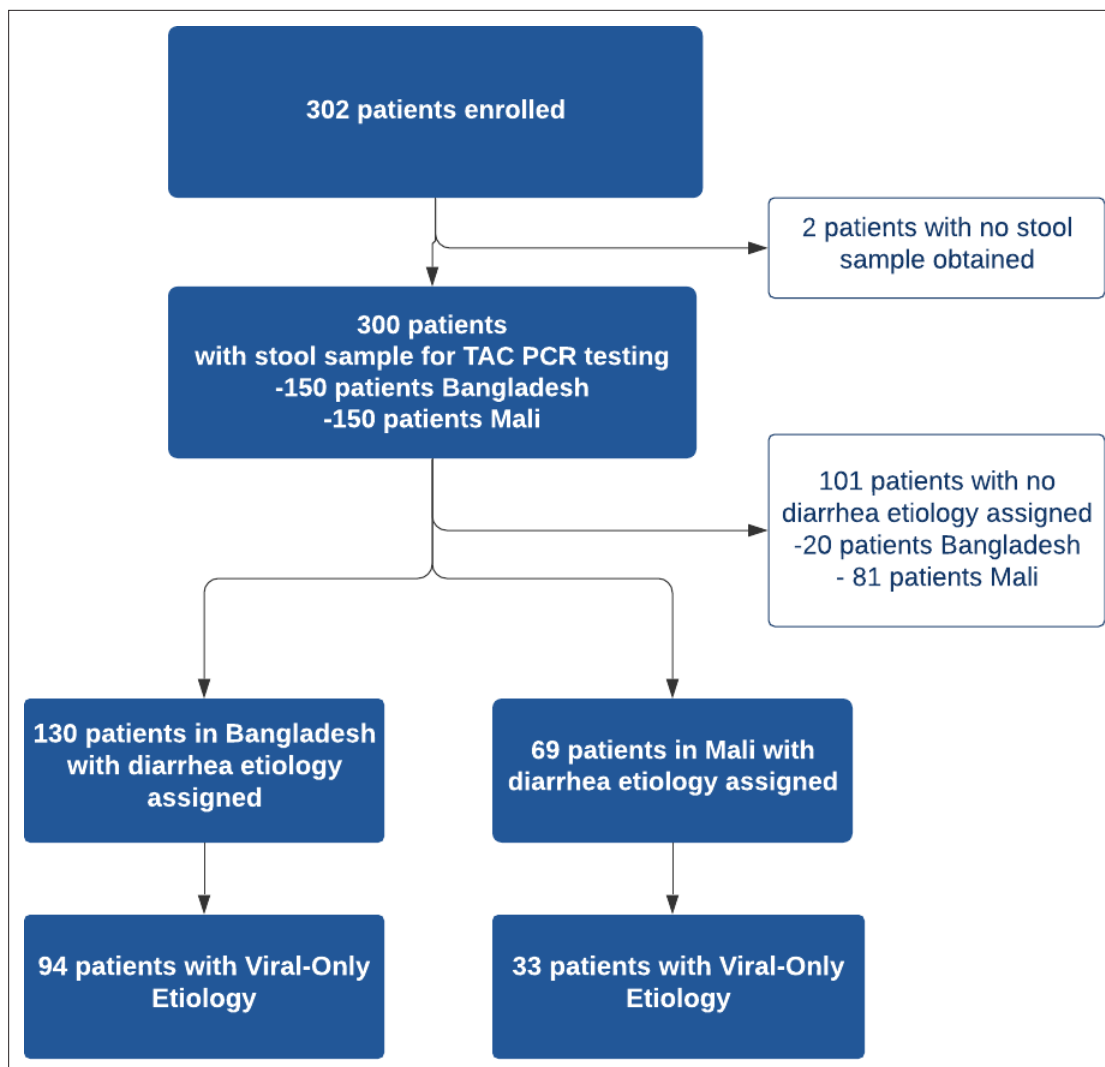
302 patients enrolled

2 patients with no stool sample obtained

300 patients
with stool sample for TAC PCR testing
-150 patients Bangladesh
-150 patients Mali

101 patients with no diarrhea etiology assigned
-20 patients Bangladesh
- 81 patients Mali

130 patients in Bangladesh with diarrhea etiology assigned

69 patients in Mali with diarrhea etiology assigned

94 patients with Viral-Only Etiology

33 patients with Viral-Only Etiology